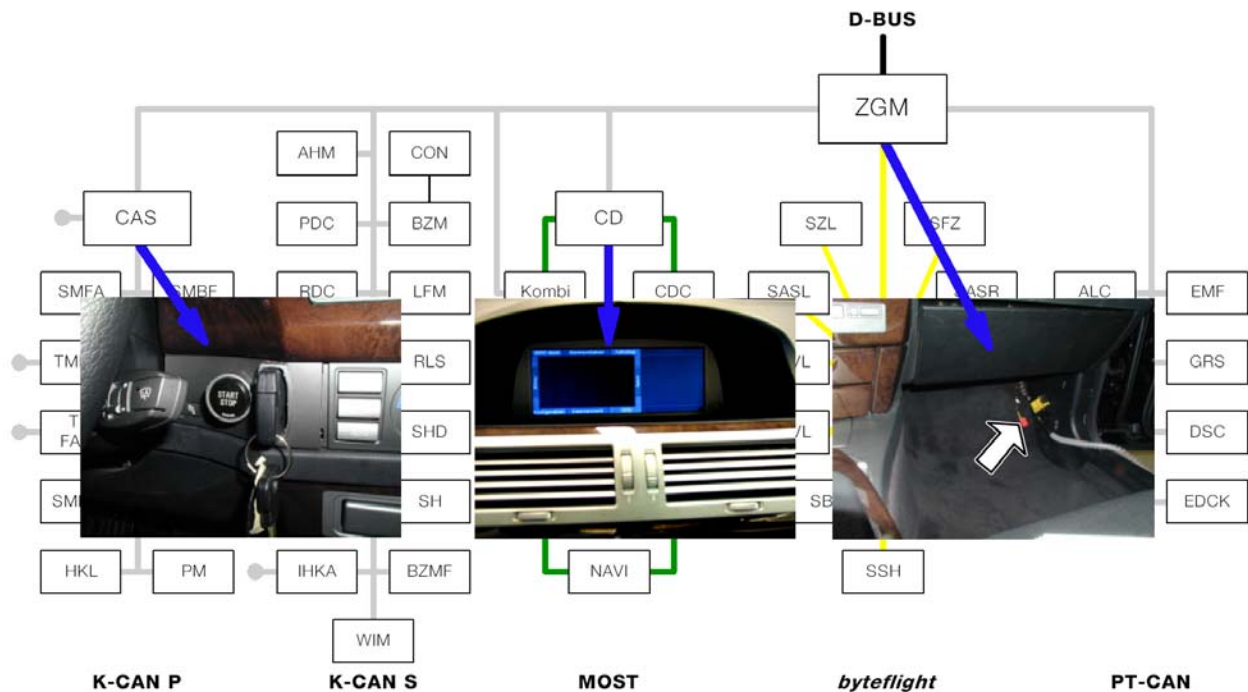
D-BUS

ZGM

AHM

CON

CAS

PDC

BZM

CD

SZL

SFZ

SMFA

SMBF

RDC

LFM

Kombi

CDC

SASL

ASR

ALC

EMF

TM

RLS

VL

GRS

T FA

SHD

VL

DSC

SM

SH

SB

EDCK

START STOP

HKL

PM

IHKA

BZMF

NAVI

SSH

WIM

K-CAN P

K-CAN S

MOST

byteflight

PT-CAN